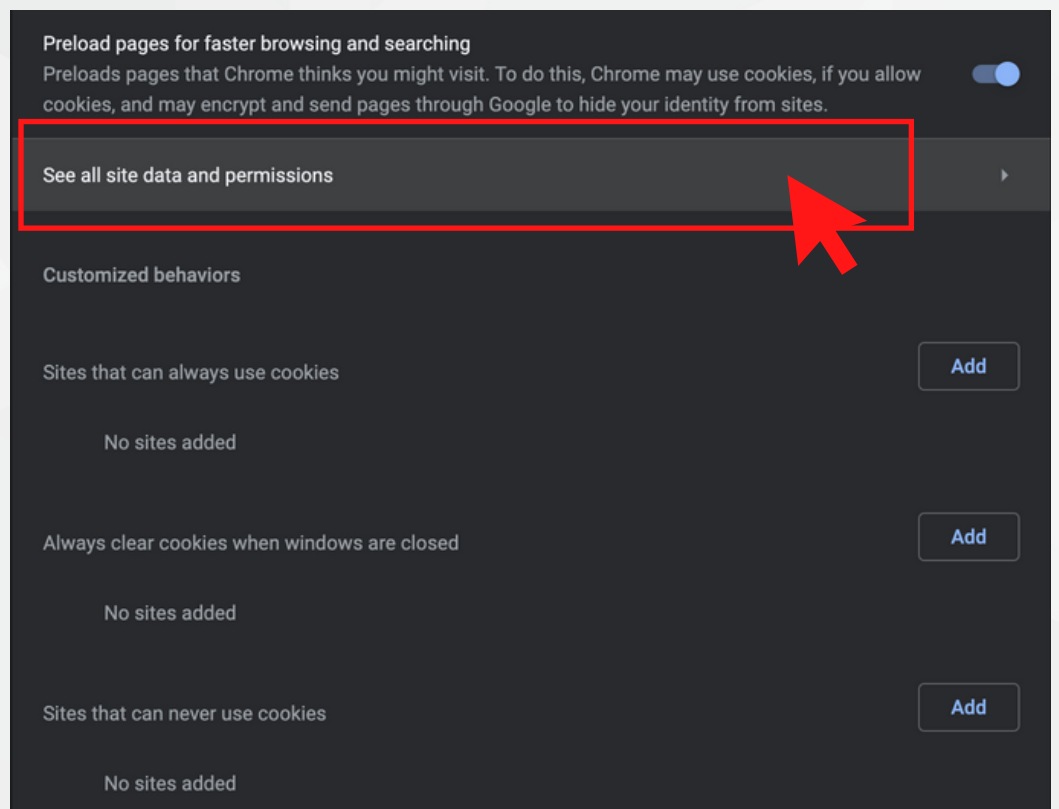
Preload pages for faster browsing and searching

Preloads pages that Chrome thinks you might visit. To do this, Chrome may use cookies, if you allow cookies, and may encrypt and send pages through Google to hide your identity from sites.

See all site data and permissions

Customized behaviors

Sites that can always use cookies

Add

No sites added

Always clear cookies when windows are closed

Add

No sites added

Sites that can never use cookies

Add

No sites added